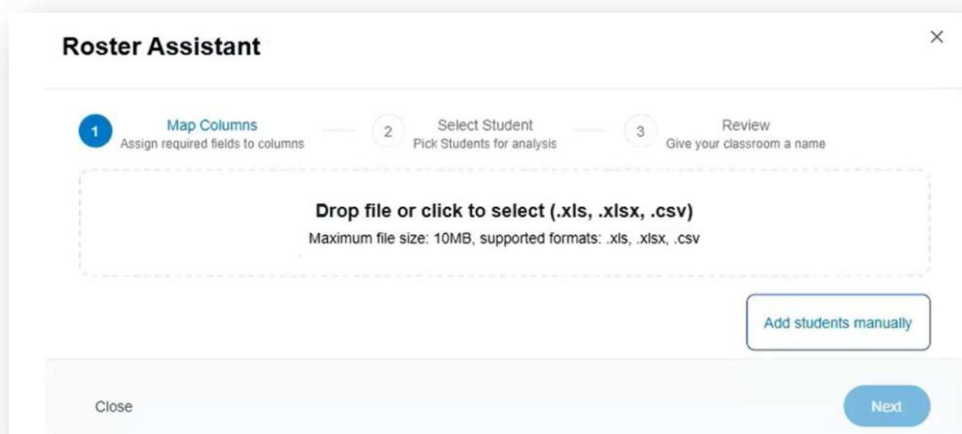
Roster Assistant

×

1 Map Columns
Assign required fields to columns

2 Select Student
Pick Students for analysis

3 Review
Give your classroom a name

Drop file or click to select (.xls, .xlsx, .csv)

Maximum file size: 10MB, supported formats: .xls, .xlsx, .csv

Add students manually

Close

Next